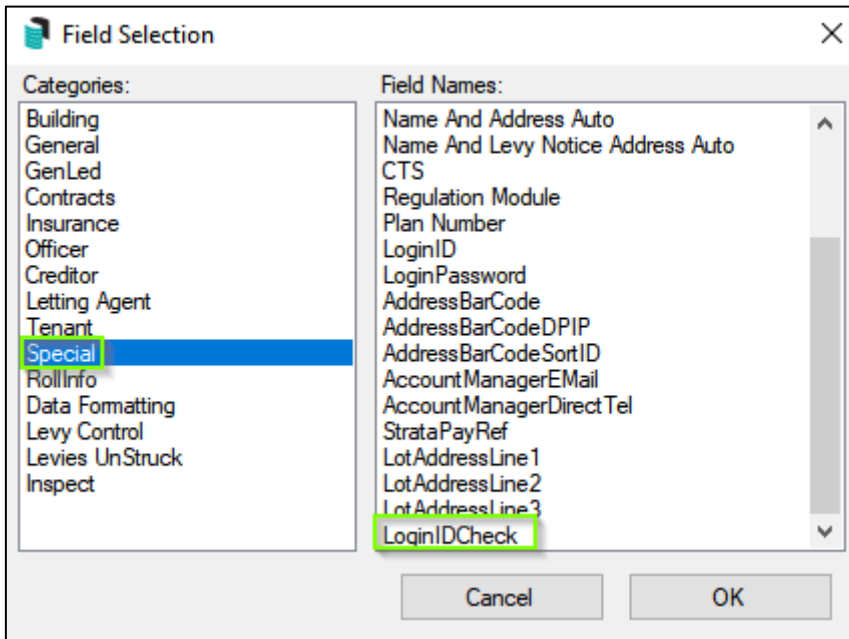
Field Selection

Categories:
Building
General
GenLed
Contracts
Insurance
Officer
Creditor
Letting Agent
Tenant
Special
RollInfo
Data Formatting
Levy Control
Levies UnStruck
Inspect

Field Names:
Name And Address Auto
Name And Levy Notice Address Auto
CTS
Regulation Module
Plan Number
LoginID
LoginPassword
AddressBarCode
AddressBarCodeDPIP
AddressBarCodeSortID
AccountManagerEMail
AccountManagerDirectTel
StrataPayRef
LotAddressLine1
LotAddressLine2
LotAddressLine3
LoginIDCheck

Cancel
OK